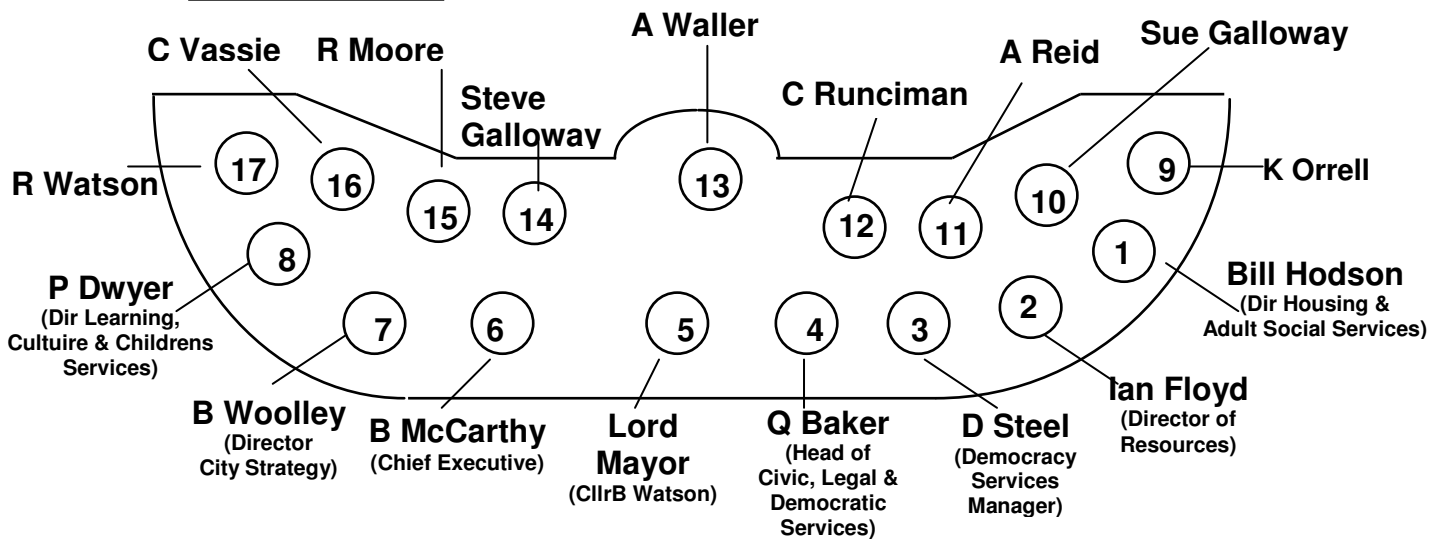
C Vassie
R Moore
Steve Galloway
A Waller
C Runciman
A Reid
Sue Galloway

R Watson
17
16
15
14
13
12
11
10
9
K Orrell

8
P Dwyer
(Dir Learning, Cultuire & Childrens Services)

1
Bill Hodson
(Dir Housing & Adult Social Services)

7
6
5
4
3
2

B Woolley
(Director City Strategy)

B McCarthy
(Chief Executive)

Lord Mayor
(CllrB Watson)

Q Baker
(Head of Civic, Legal & Democratic Services)

D Steel
(Democracy Services Manager)

Ian Floyd
(Director of Resources)